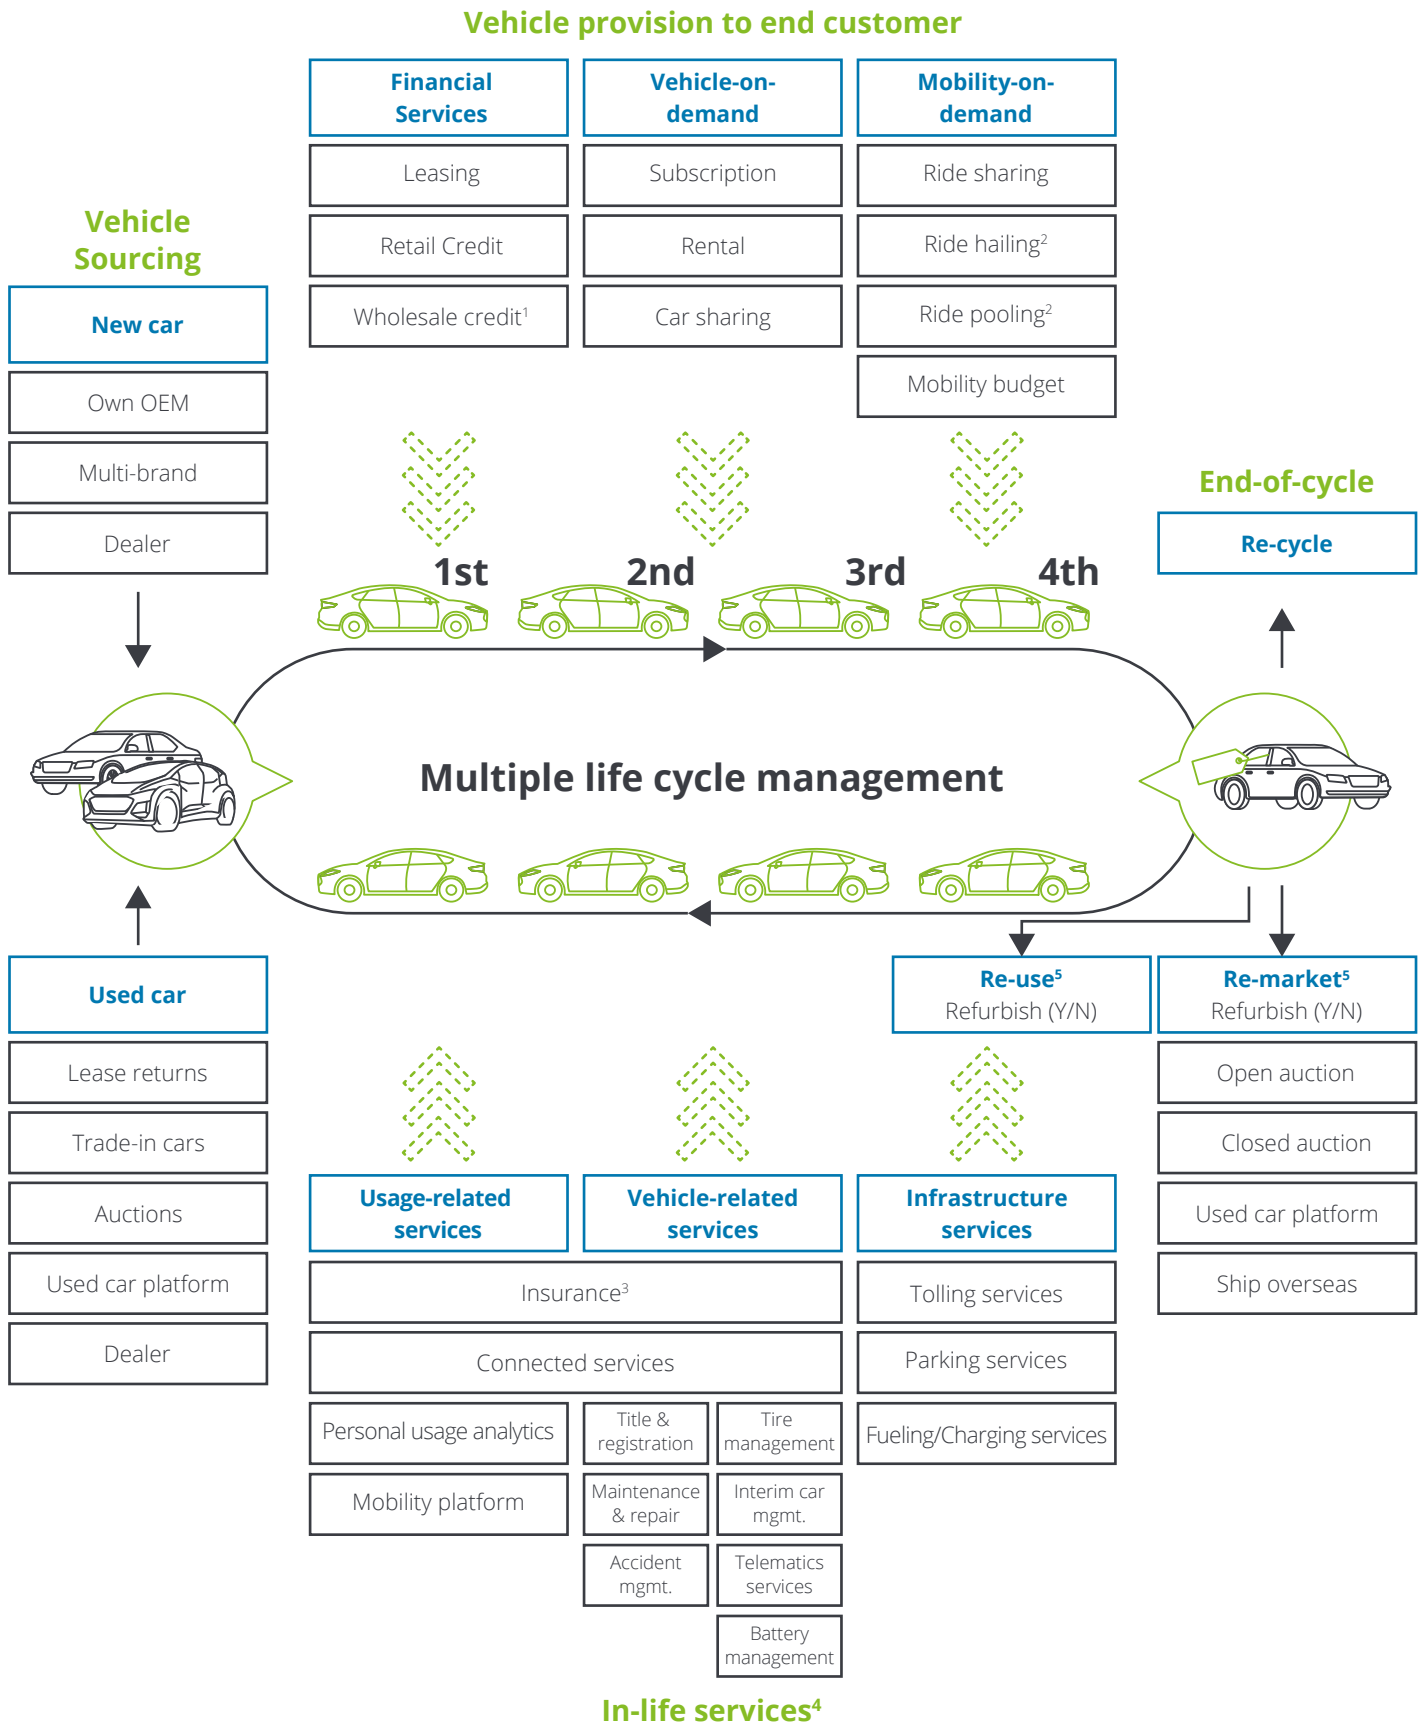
Vehicle provision to end customer

Financial Services

Leasing

Retail Credit

Wholesale credit$^1$

Vehicle-on-demand

Subscription

Rental

Car sharing

Mobility-on-demand

Ride sharing

Ride hailing$^2$

Ride pooling$^2$

Mobility budget

Vehicle Sourcing

New car

Own OEM

Multi-brand

Dealer

End-of-cycle

Re-cycle

1st

2nd

3rd

4th

Multiple life cycle management

Used car

Lease returns

Trade-in cars

Auctions

Used car platform

Dealer

Re-use$^5$ Refurbish (Y/N)

Re-market$^5$ Refurbish (Y/N)

Open auction

Closed auction

Used car platform

Ship overseas

Usage-related services

Vehicle-related services

Infrastructure services

Insurance$^3$

Connected services

Personal usage analytics

Mobility platform

Title & registration

Tire management

Maintenance & repair

Interim car mgmt.

Accident mgmt.

Telematics services

Battery management

Tolling services

Parking services

Fueling/Charging services

In-life services$^4$